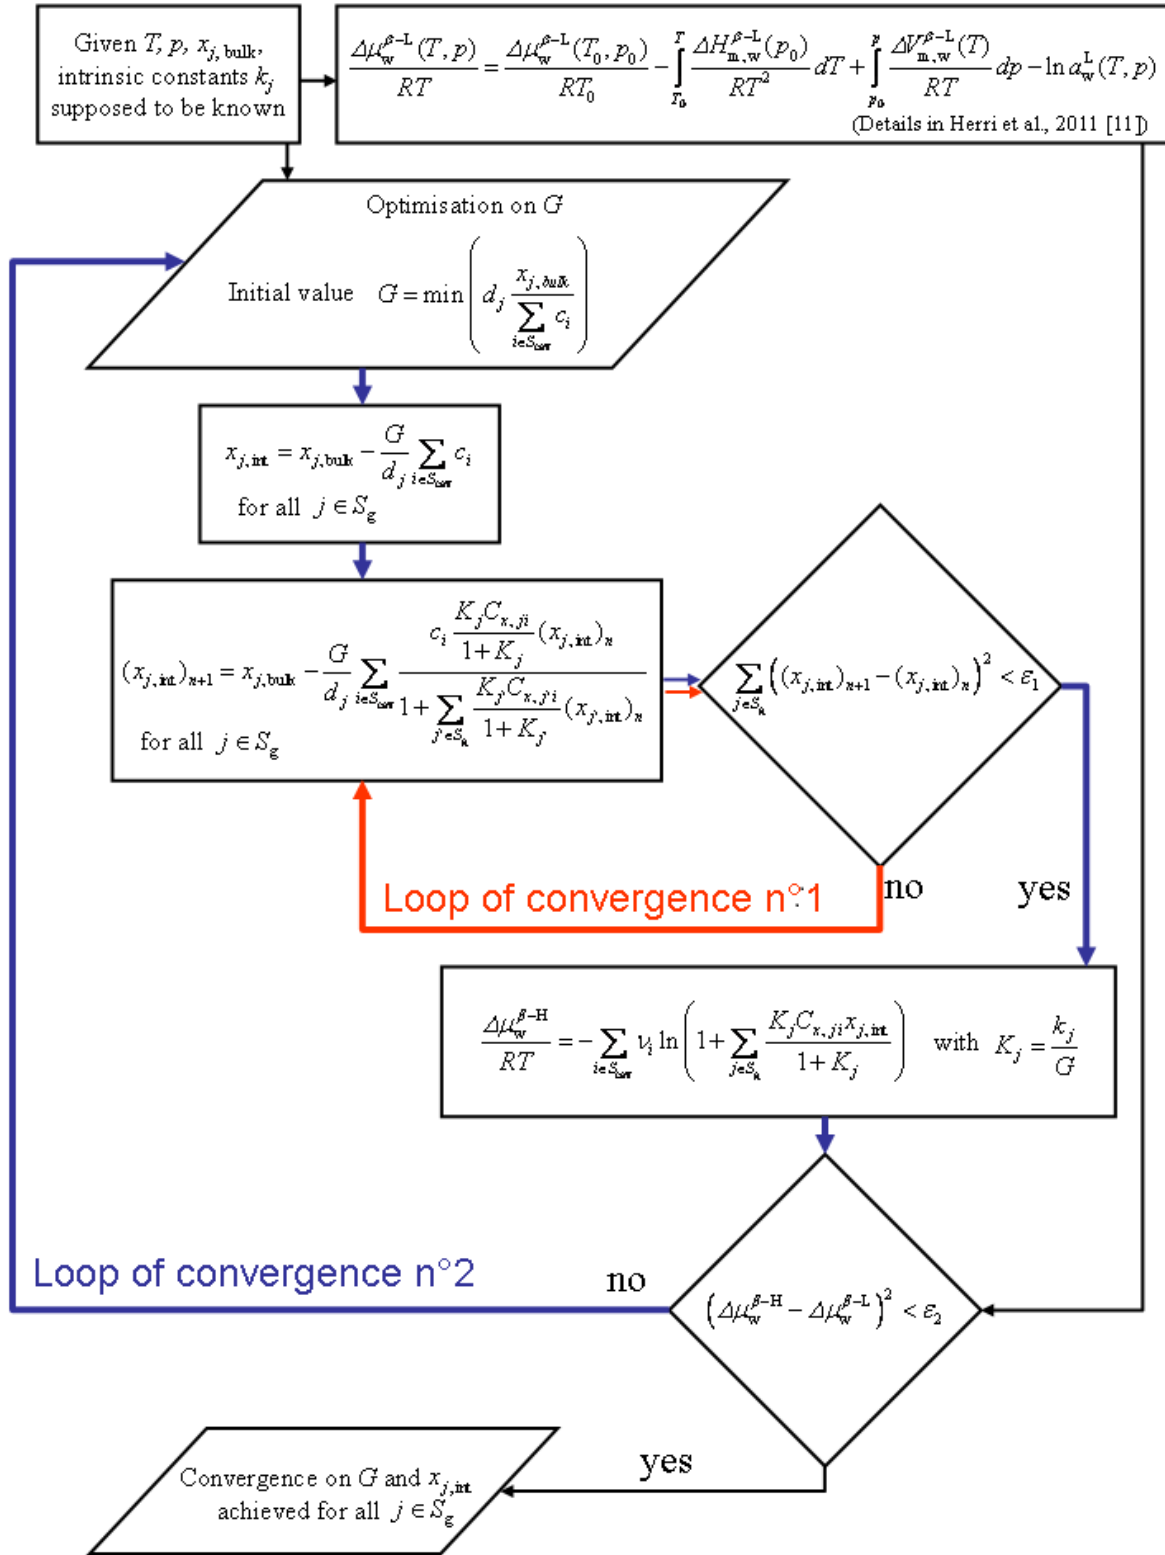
Given $T$, $p$, $x_{j,\text{bulk}}$, intrinsic constants $k_j$ supposed to be known

$\frac{\Delta\mu_w^{\beta-L}(T,p)}{RT} = \frac{\Delta\mu_w^{\beta-L}(T_0,p_0)}{RT_0} - \int_{T_0}^{T} \frac{\Delta H_{m,w}^{\beta-L}(p_0)}{RT^2} dT + \int_{p_0}^{p} \frac{\Delta V_{m,w}^{\beta-L}(T)}{RT} dp - \ln a_w^L(T,p)$

(Details in Herri et al., 2011 [11])

Optimisation on $G$

Initial value $G = \min\left(d_j \frac{x_{j,bulk}}{\sum_{i\in S_{cav}} c_i}\right)$

$x_{j,\text{int}} = x_{j,\text{bulk}} - \frac{G}{d_j} \sum_{i\in S_{cav}} c_i$

for all $j \in S_g$

$(x_{j,\text{int}})_{n+1} = x_{j,\text{bulk}} - \frac{G}{d_j} \sum_{i\in S_{cav}} \frac{c_i \frac{K_j C_{x,ji}}{1+K_j}(x_{j,\text{int}})_n}{1+\sum_{j\in S_g} \frac{K_j C_{x,ji}}{1+K_j}(x_{j,\text{int}})_n}$

for all $j \in S_g$

$\sum_{j\in S_g} \left((x_{j,\text{int}})_{n+1} - (x_{j,\text{int}})_n\right)^2 < \varepsilon_1$

Loop of convergence n°1

no

yes

$\frac{\Delta\mu_w^{\beta-H}}{RT} = -\sum_{i\in S_{cav}} \nu_i \ln\left(1+\sum_{j\in S_g} \frac{K_j C_{x,ji} x_{j,\text{int}}}{1+K_j}\right)$ with $K_j = \frac{k_j}{G}$

Loop of convergence n°2

no

$\left(\Delta\mu_w^{\beta-H} - \Delta\mu_w^{\beta-L}\right)^2 < \varepsilon_2$

yes

Convergence on $G$ and $x_{j,\text{int}}$ achieved for all $j \in S_g$